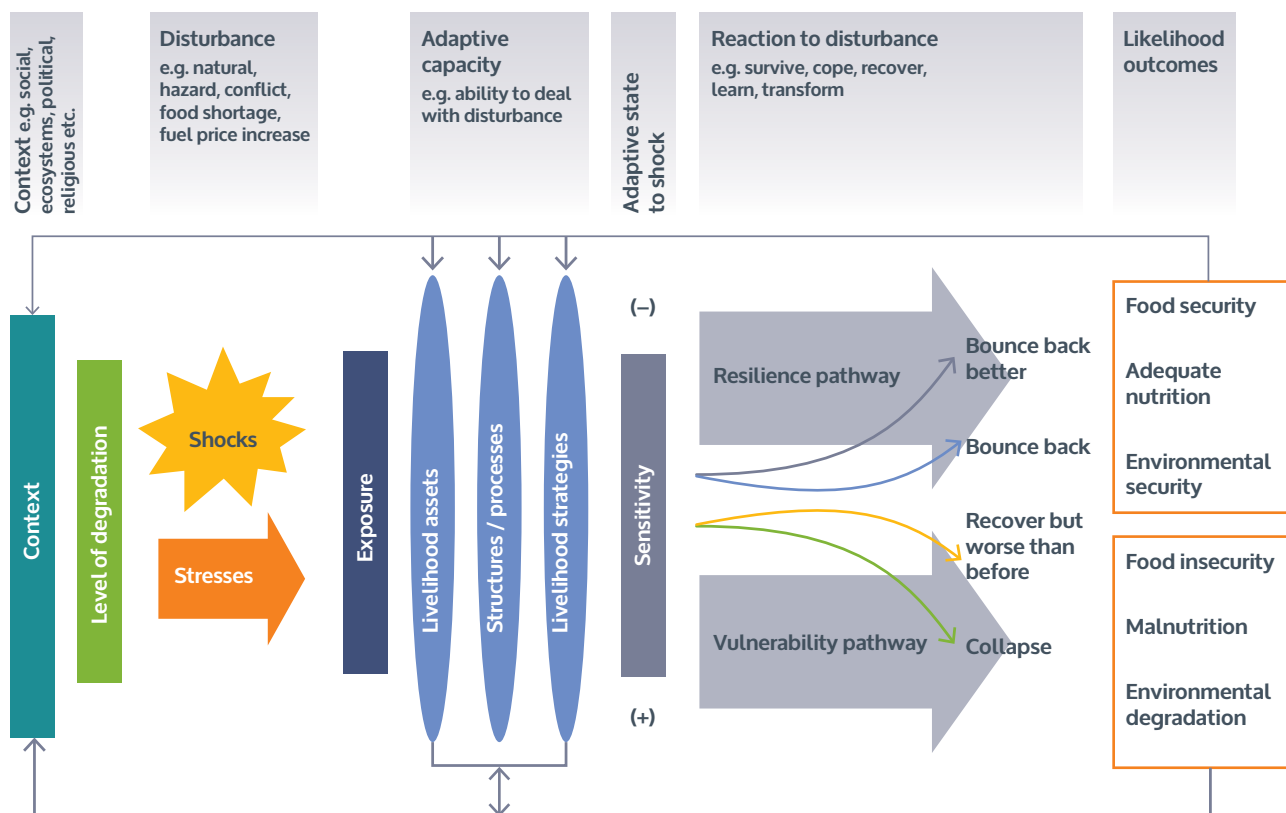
Context e.g. social, ecosystems, political, religious etc.

Disturbance
e.g. natural, hazard, conflict, food shortage, fuel price increase

Adaptive capacity
e.g. ability to deal with disturbance

Adaptive state to shock

Reaction to disturbance
e.g. survive, cope, recover, learn, transform

Likelihood outcomes

Context

Level of degradation

Shocks

Stresses

Exposure

Livelihood assets

Structures / processes

Livelihood strategies

(–)

Sensitivity

(+)

Resilience pathway

Vulnerability pathway

Bounce back better

Bounce back

Recover but worse than before

Collapse

Food security

Adequate nutrition

Environmental security

Food insecurity

Malnutrition

Environmental degradation